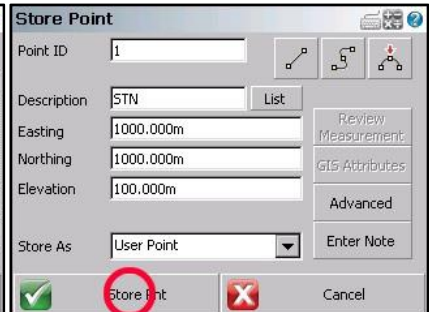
Store Point

Point ID 1

Description STN List

Easting 1000.000m

Northing 1000.000m

Elevation 100.000m

Review Measurement

GIS Attributes

Advanced

Store As User Point

Enter Note

Store P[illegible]nt

Cancel